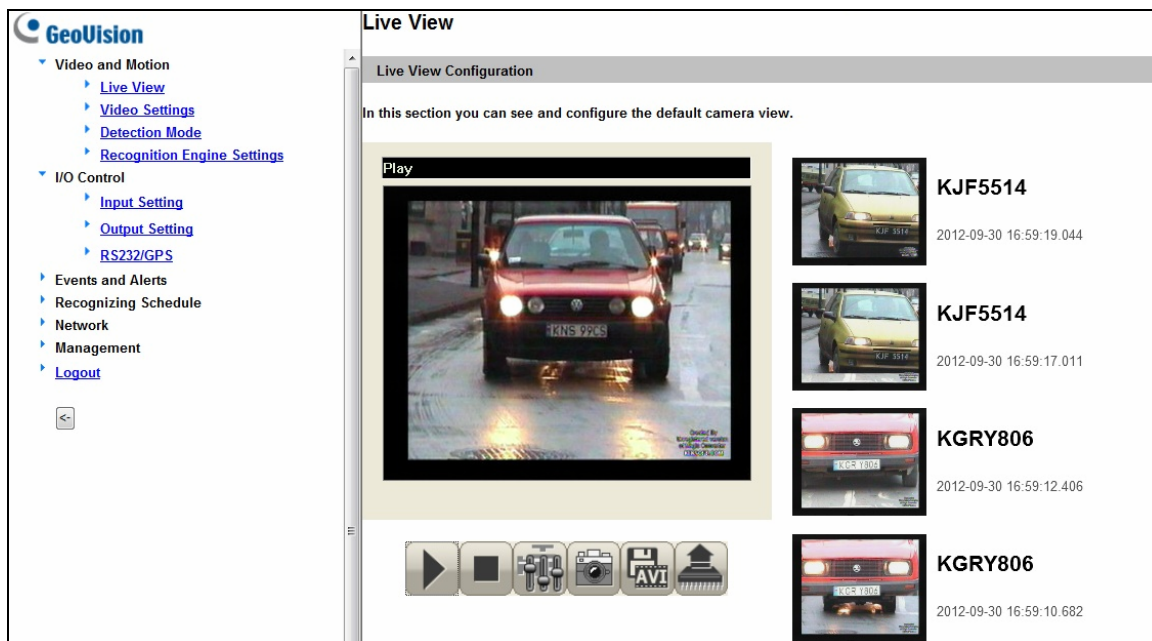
GeoVision

Video and Motion
Live View
Video Settings
Detection Mode
Recognition Engine Settings
I/O Control
Input Setting
Output Setting
RS232/GPS
Events and Alerts
Recognizing Schedule
Network
Management
Logout

<-

Live View

Live View Configuration

In this section you can see and configure the default camera view.

Play

KNS 99CS

KJF5514
2012-09-30 16:59:19.044

KJF5514
2012-09-30 16:59:17.011

KGRY806
2012-09-30 16:59:12.406

KGRY806
2012-09-30 16:59:10.682

AVI